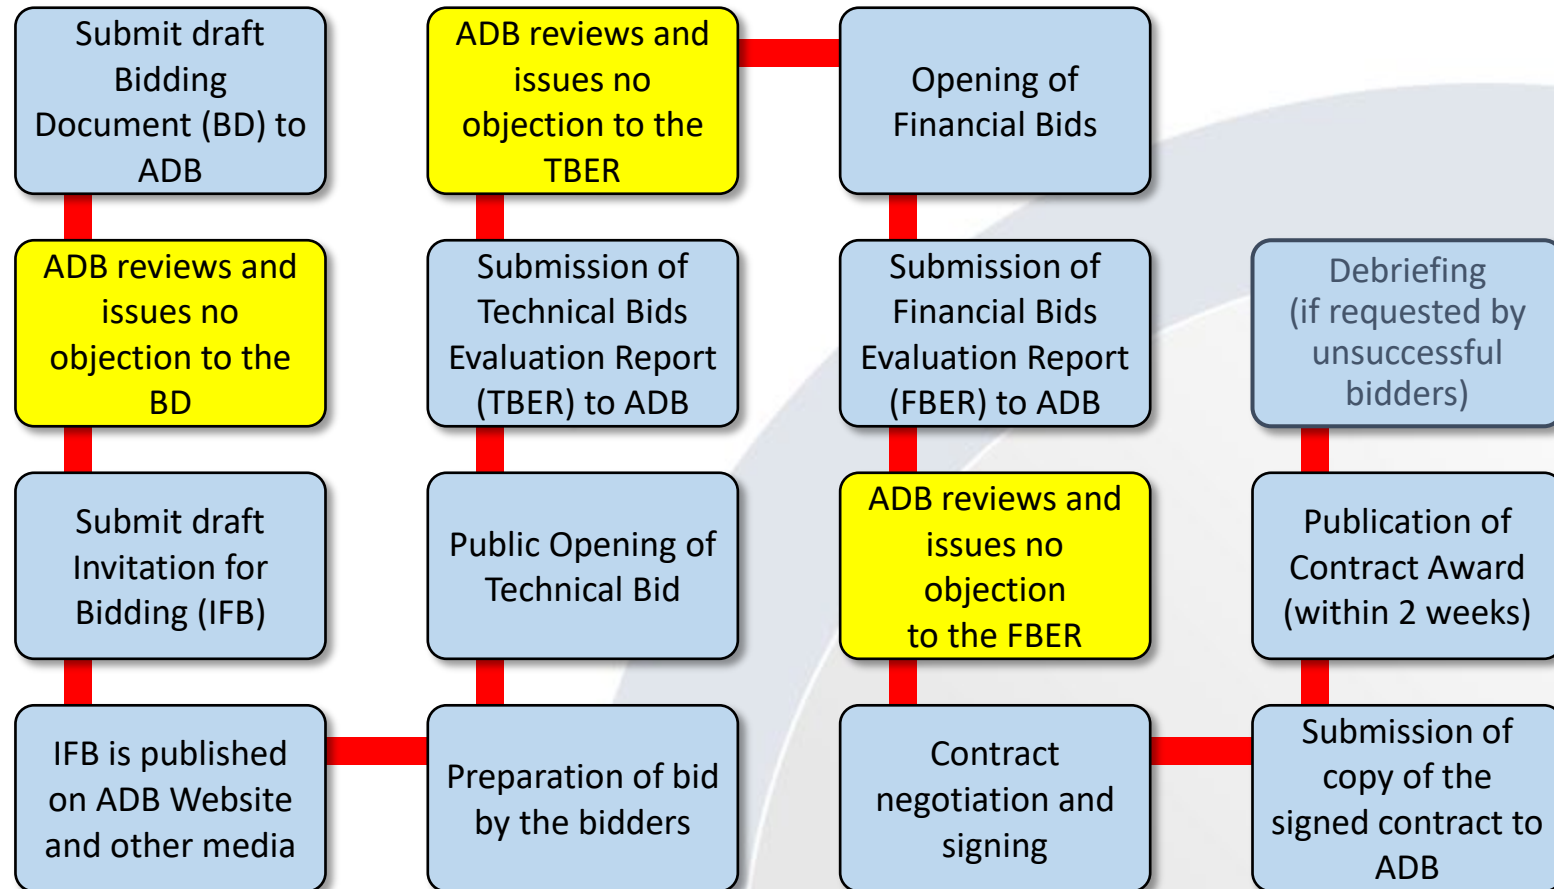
Submit draft Bidding Document (BD) to ADB

ADB reviews and issues no objection to the BD

Submit draft Invitation for Bidding (IFB)

IFB is published on ADB Website and other media

Preparation of bid by the bidders

Public Opening of Technical Bid

Submission of Technical Bids Evaluation Report (TBER) to ADB

ADB reviews and issues no objection to the TBER

Opening of Financial Bids

Submission of Financial Bids Evaluation Report (FBER) to ADB

ADB reviews and issues no objection to the FBER

Contract negotiation and signing

Submission of copy of the signed contract to ADB

Publication of Contract Award (within 2 weeks)

Debriefing (if requested by unsuccessful bidders)